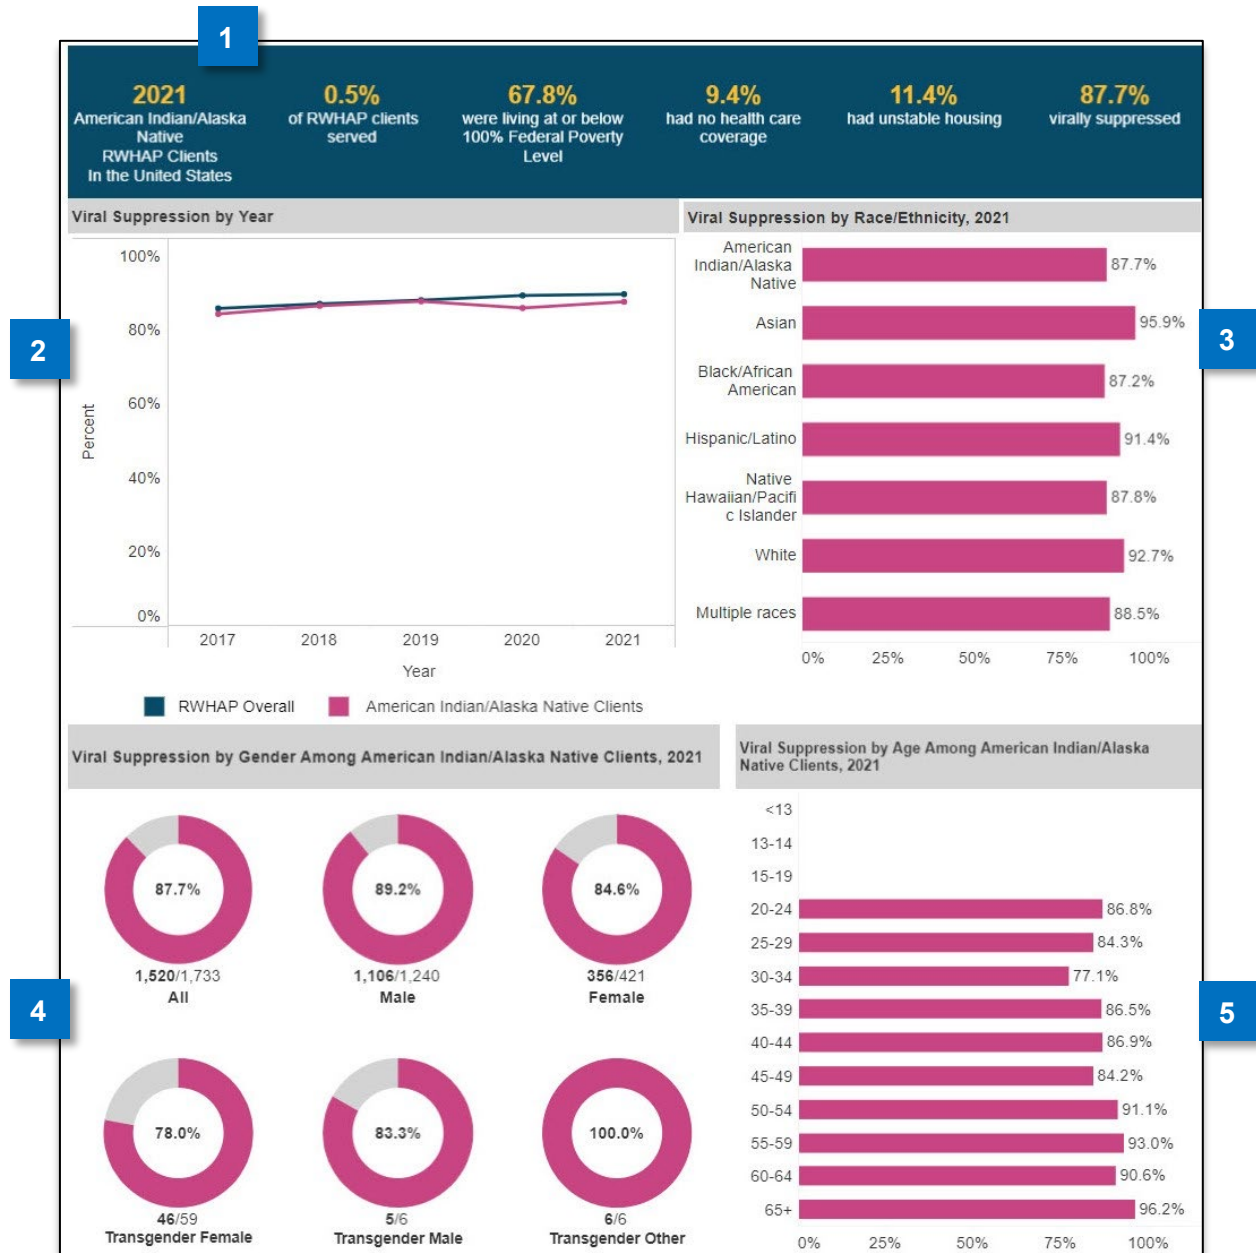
1

2021
American Indian/Alaska Native
RWHAP Clients
In the United States

0.5%
of RWHAP clients served

67.8%
were living at or below 100% Federal Poverty Level

9.4%
had no health care coverage

11.4%
had unstable housing

87.7%
virally suppressed

Viral Suppression by Year

2

100%
80%
60%
40%
20%
0%
Percent
2017
2018
2019
2020
2021
Year

RWHAP Overall
American Indian/Alaska Native Clients

Viral Suppression by Race/Ethnicity, 2021

3

| | |
|---|---|
| American Indian/Alaska Native | 87.7% |
| Asian | 95.9% |
| Black/African American | 87.2% |
| Hispanic/Latino | 91.4% |
| Native Hawaiian/Pacific Islander | 87.8% |
| White | 92.7% |
| Multiple races | 88.5% |

0%
25%
50%
75%
100%

Viral Suppression by Gender Among American Indian/Alaska Native Clients, 2021

4

87.7%
1,520/1,733
All

89.2%
1,106/1,240
Male

84.6%
356/421
Female

78.0%
46/59
Transgender Female

83.3%
5/6
Transgender Male

100.0%
6/6
Transgender Other

Viral Suppression by Age Among American Indian/Alaska Native Clients, 2021

5

| | |
|---|---|
| <13 | |
| 13-14 | |
| 15-19 | |
| 20-24 | 86.8% |
| 25-29 | 84.3% |
| 30-34 | 77.1% |
| 35-39 | 86.5% |
| 40-44 | 86.9% |
| 45-49 | 84.2% |
| 50-54 | 91.1% |
| 55-59 | 93.0% |
| 60-64 | 90.6% |
| 65+ | 96.2% |

0%
25%
50%
75%
100%